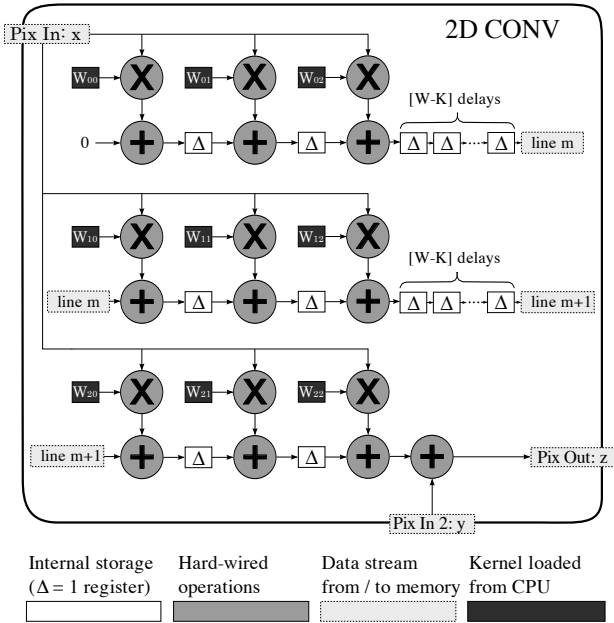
Pix In: x

2D CONV

W00 X W01 X W02 X

[W-K] delays

0 + Δ + Δ + Δ Δ Δ line m

W10 X W11 X W12 X

[W-K] delays

line m + Δ + Δ + Δ Δ Δ line m+1

W20 X W21 X W22 X

line m+1 + Δ + Δ + + Pix Out: z

Pix In 2: y

Internal storage ($\Delta$ = 1 register)

Hard-wired operations

Data stream from / to memory

Kernel loaded from CPU